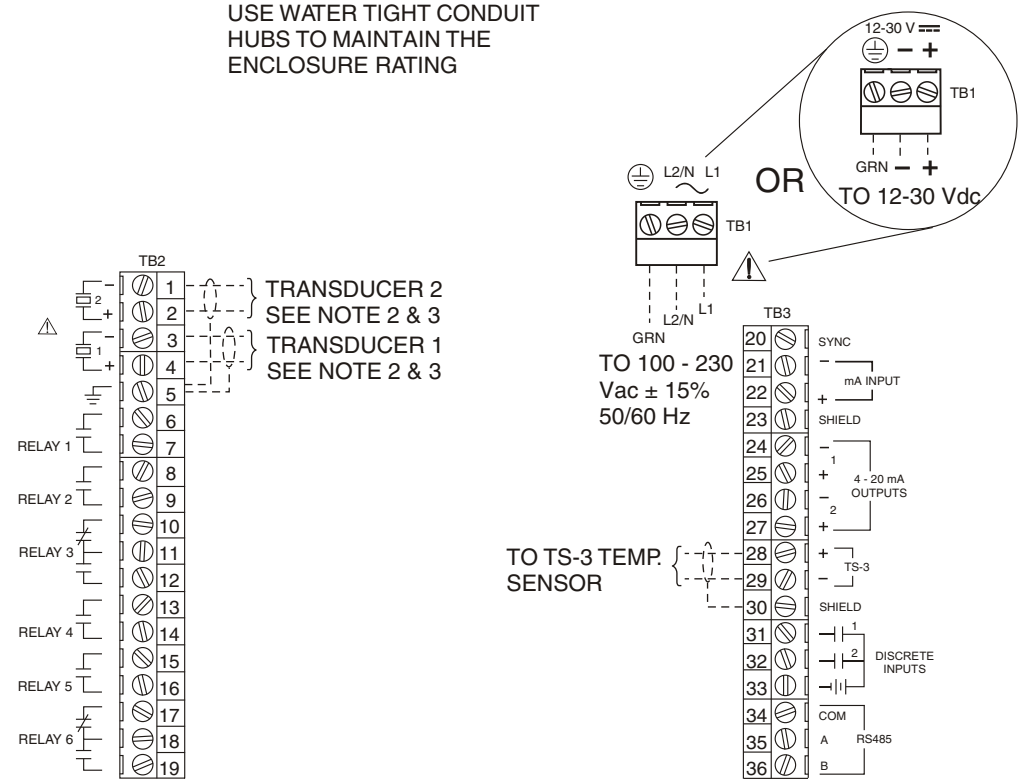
USE WATER TIGHT CONDUIT HUBS TO MAINTAIN THE ENCLOSURE RATING

12-30 V
− +
TB1
GRN − +
TO 12-30 Vdc

OR

L2/N L1
TB1

GRN L2/N L1
TO 100 - 230 Vac ± 15% 50/60 Hz

TB2
2
− +
1
− +
1
2
3
4
5
6
7
8
9
10
11
12
13
14
15
16
17
18
19
TRANSDUCER 2 SEE NOTE 2 & 3
TRANSDUCER 1 SEE NOTE 2 & 3
RELAY 1
RELAY 2
RELAY 3
RELAY 4
RELAY 5
RELAY 6

TB3
20 SYNC
21 −
22 + mA INPUT
23 SHIELD
24 − 1
25 +
26 − 2
27 +
4 - 20 mA OUTPUTS
28 +
29 − TS-3
30 SHIELD
31 1
32 2
33
DISCRETE INPUTS
34 COM
35 A
36 B
RS485

TO TS-3 TEMP. SENSOR